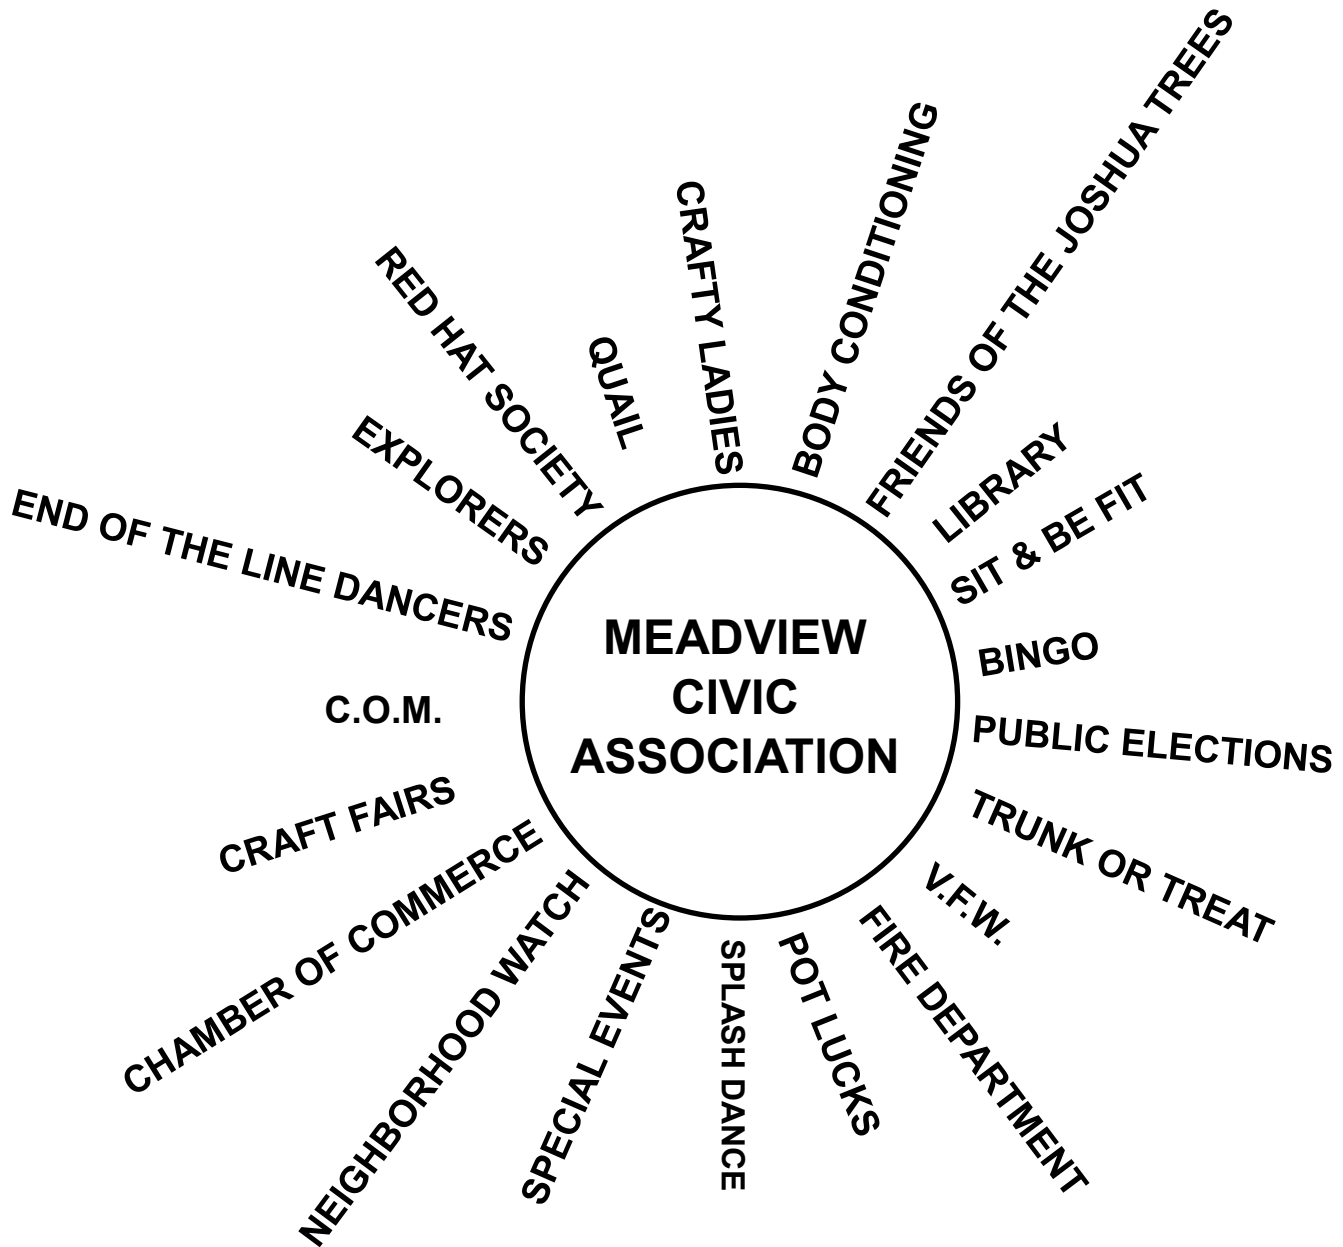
MEADVIEW CIVIC ASSOCIATION

RED HAT SOCIETY
QUAIL
CRAFTY LADIES
BODY CONDITIONING
FRIENDS OF THE JOSHUA TREES
LIBRARY
SIT & BE FIT
BINGO
PUBLIC ELECTIONS
TRUNK OR TREAT
V.F.W.
FIRE DEPARTMENT
POT LUCKS
SPLASH DANCE
SPECIAL EVENTS
NEIGHBORHOOD WATCH
CHAMBER OF COMMERCE
CRAFT FAIRS
C.O.M.
END OF THE LINE DANCERS
EXPLORERS